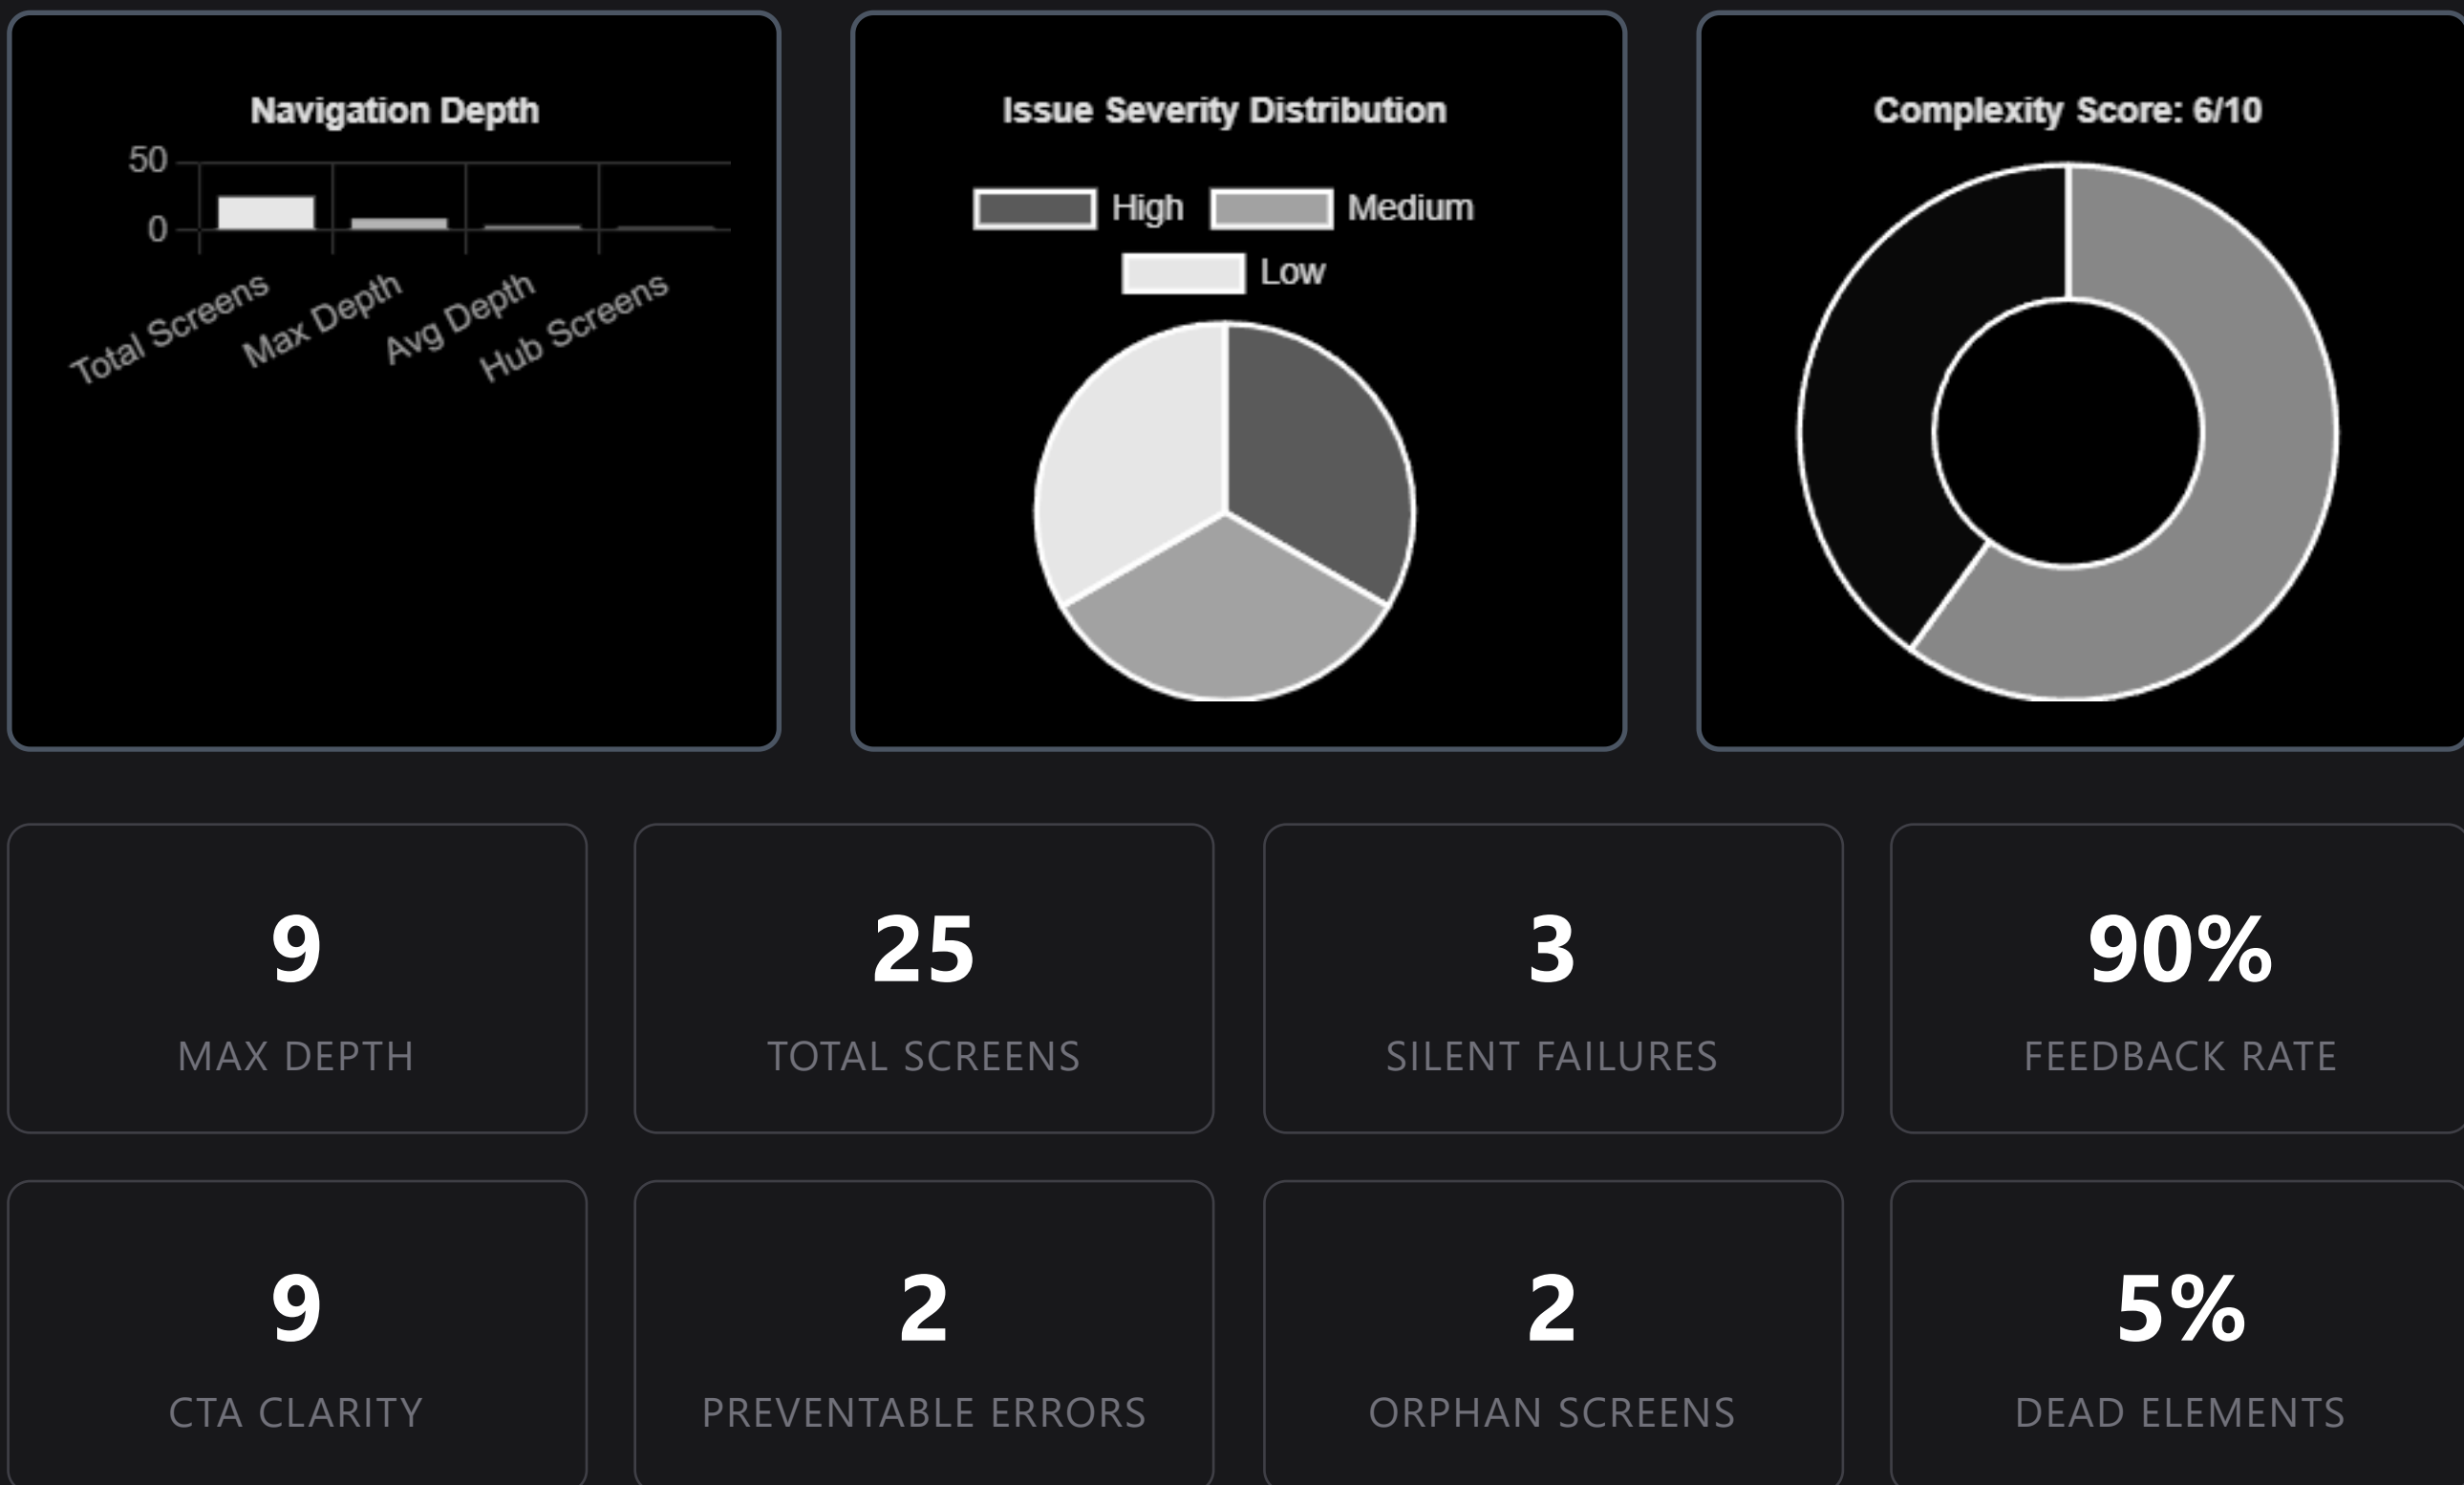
Navigation Depth

50

0

Total Screens

Max Depth

Avg Depth

Hub Screens

Issue Severity Distribution

High

Medium

Low

Complexity Score: 6/10

9

MAX DEPTH

25

TOTAL SCREENS

3

SILENT FAILURES

90%

FEEDBACK RATE

9

CTA CLARITY

2

PREVENTABLE ERRORS

2

ORPHAN SCREENS

5%

DEAD ELEMENTS